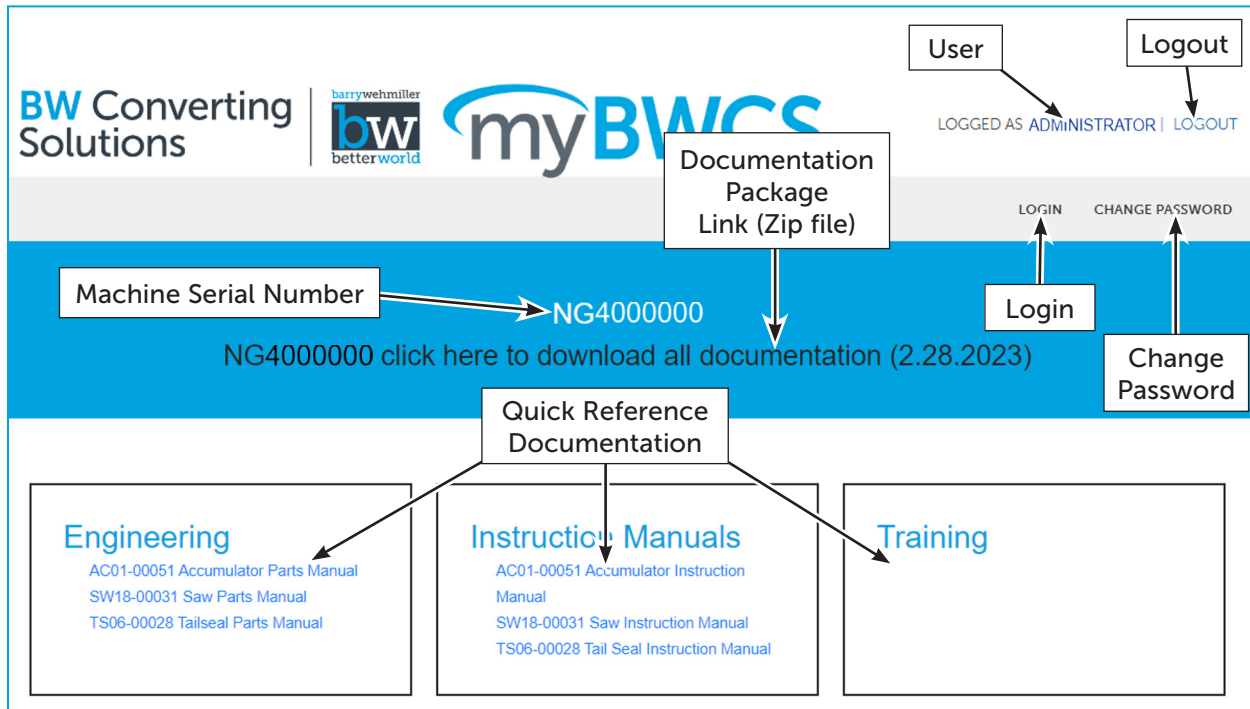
BW Converting Solutions

barrywehmiller
bw
betterworld

myBWCS

User

Logout

LOGGED AS ADMINISTRATOR | LOGOUT

Documentation Package Link (Zip file)

LOGIN CHANGE PASSWORD

Machine Serial Number

NG4000000

NG4000000 click here to download all documentation (2.28.2023)

Login

Change Password

Quick Reference Documentation

Engineering
AC01-00051 Accumulator Parts Manual
SW18-00031 Saw Parts Manual
TS06-00028 Tailseal Parts Manual

Instructio Manuals
AC01-00051 Accumulator Instruction Manual
SW18-00031 Saw Instruction Manual
TS06-00028 Tail Seal Instruction Manual

Training